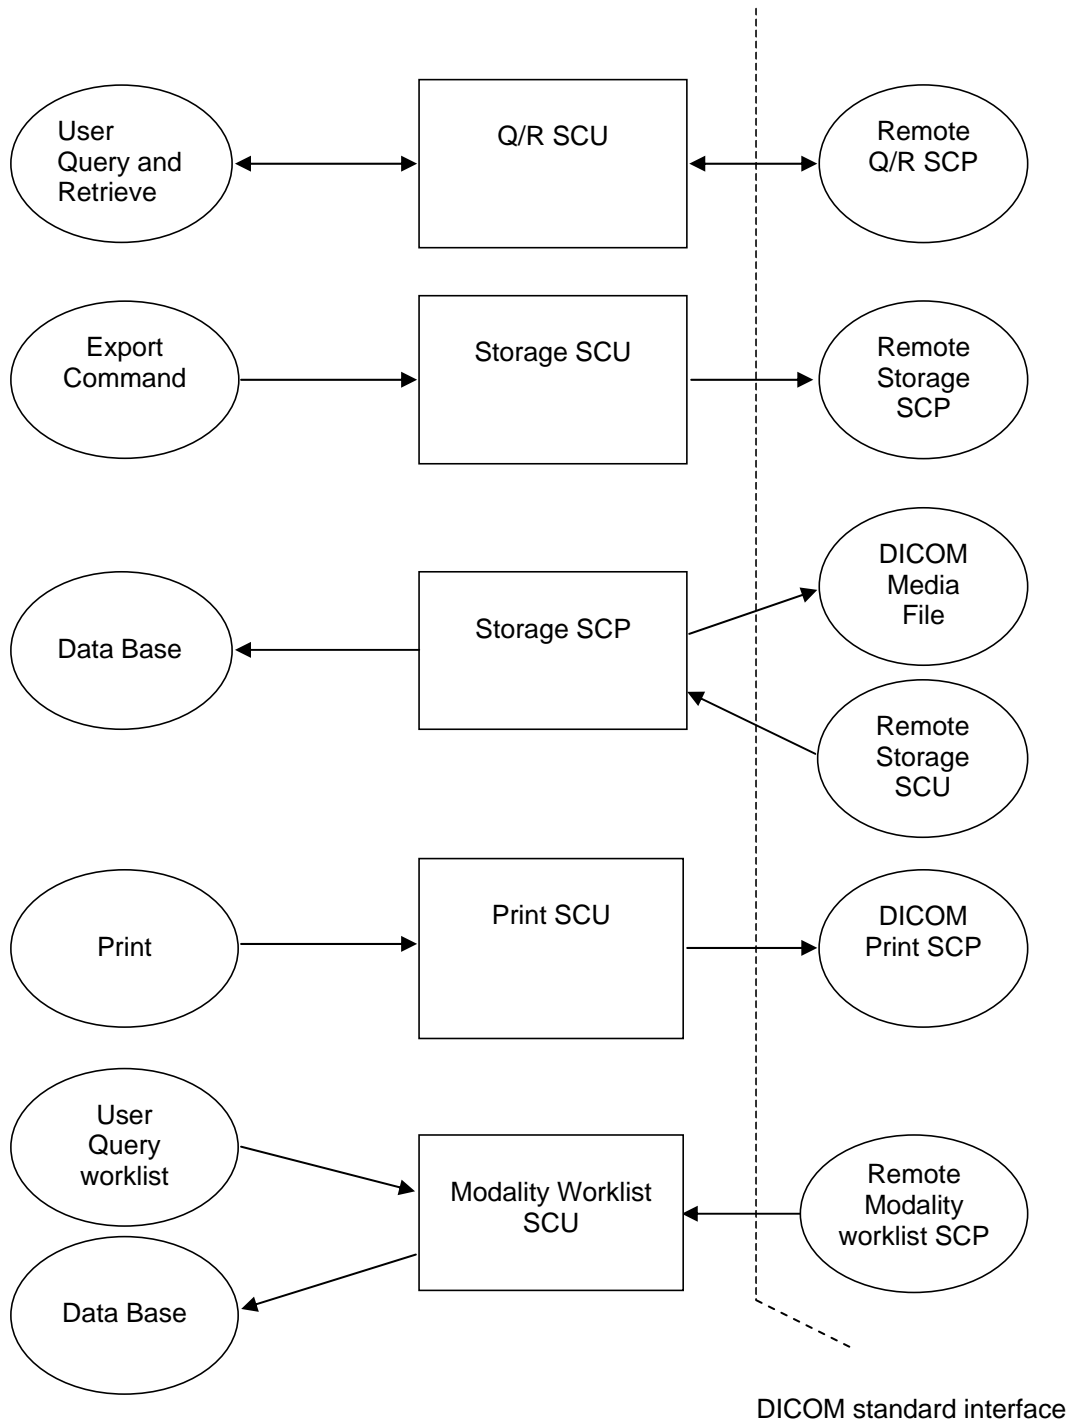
User Query and Retrieve

Q/R SCU

Remote Q/R SCP

Export Command

Storage SCU

Remote Storage SCP

DICOM Media File

Data Base

Storage SCP

Remote Storage SCU

Print

Print SCU

DICOM Print SCP

User Query worklist

Modality Worklist SCU

Remote Modality worklist SCP

Data Base

DICOM standard interface